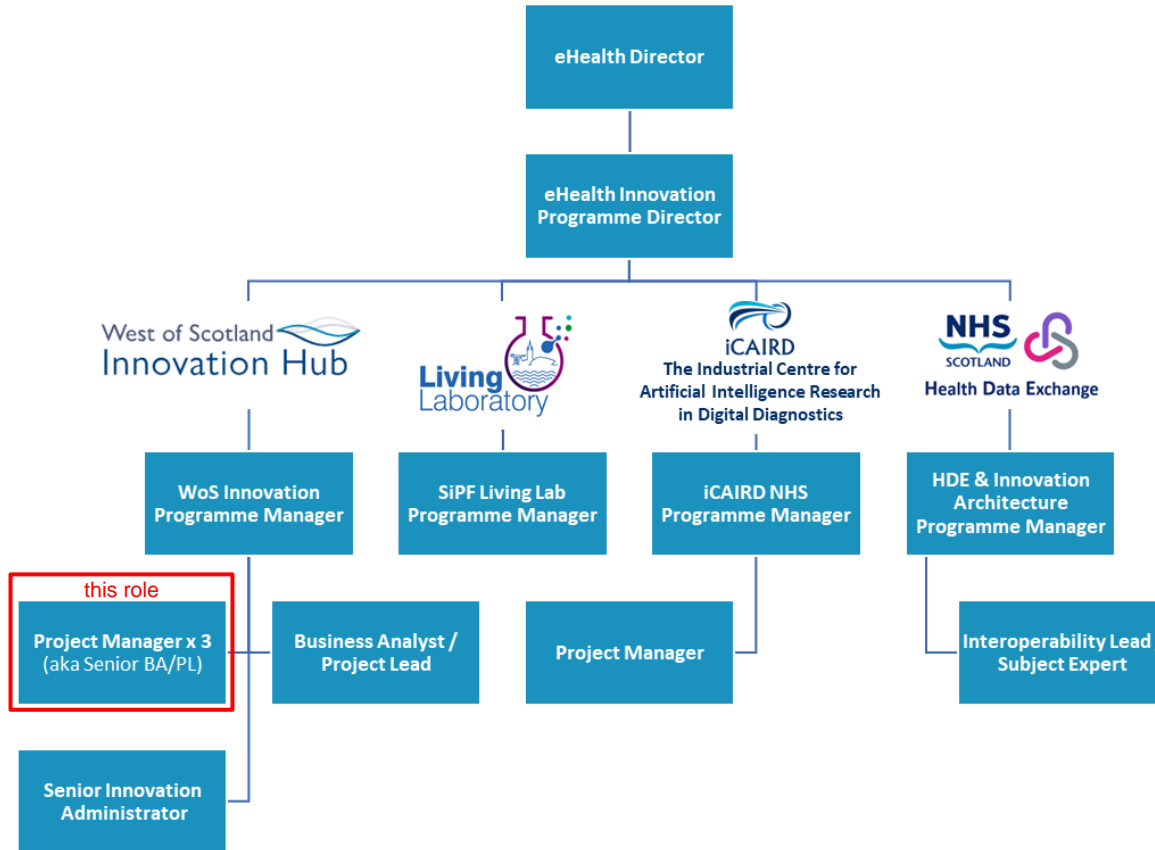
eHealth Director

eHealth Innovation Programme Director

West of Scotland Innovation Hub

Living Laboratory

iCAIRD
The Industrial Centre for Artificial Intelligence Research in Digital Diagnostics

NHS SCOTLAND
Health Data Exchange

WoS Innovation Programme Manager

SiPF Living Lab Programme Manager

iCAIRD NHS Programme Manager

HDE & Innovation Architecture Programme Manager

this role

Project Manager x 3 (aka Senior BA/PL)

Business Analyst / Project Lead

Project Manager

Interoperability Lead Subject Expert

Senior Innovation Administrator